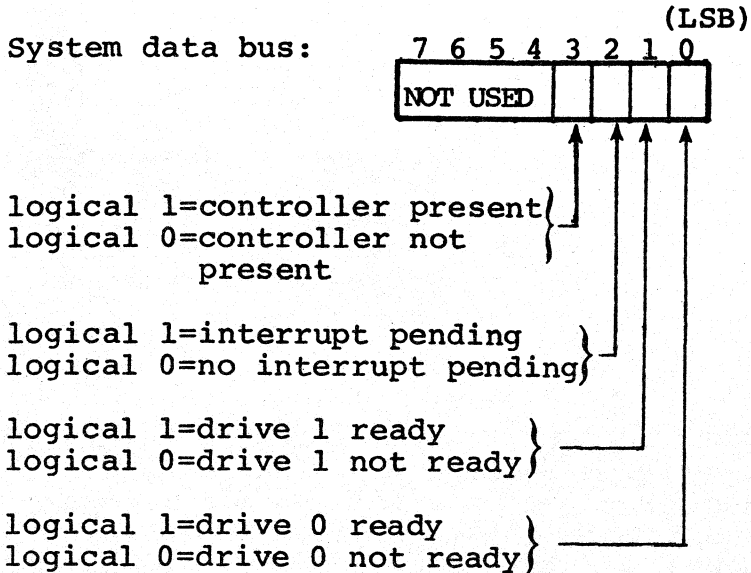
System data bus:

(LSB)
7 6 5 4 3 2 1 0

NOT USED

logical 1=controller present
logical 0=controller not present

logical 1=interrupt pending
logical 0=no interrupt pending

logical 1=drive 1 ready
logical 0=drive 1 not ready

logical 1=drive 0 ready
logical 0=drive 0 not ready